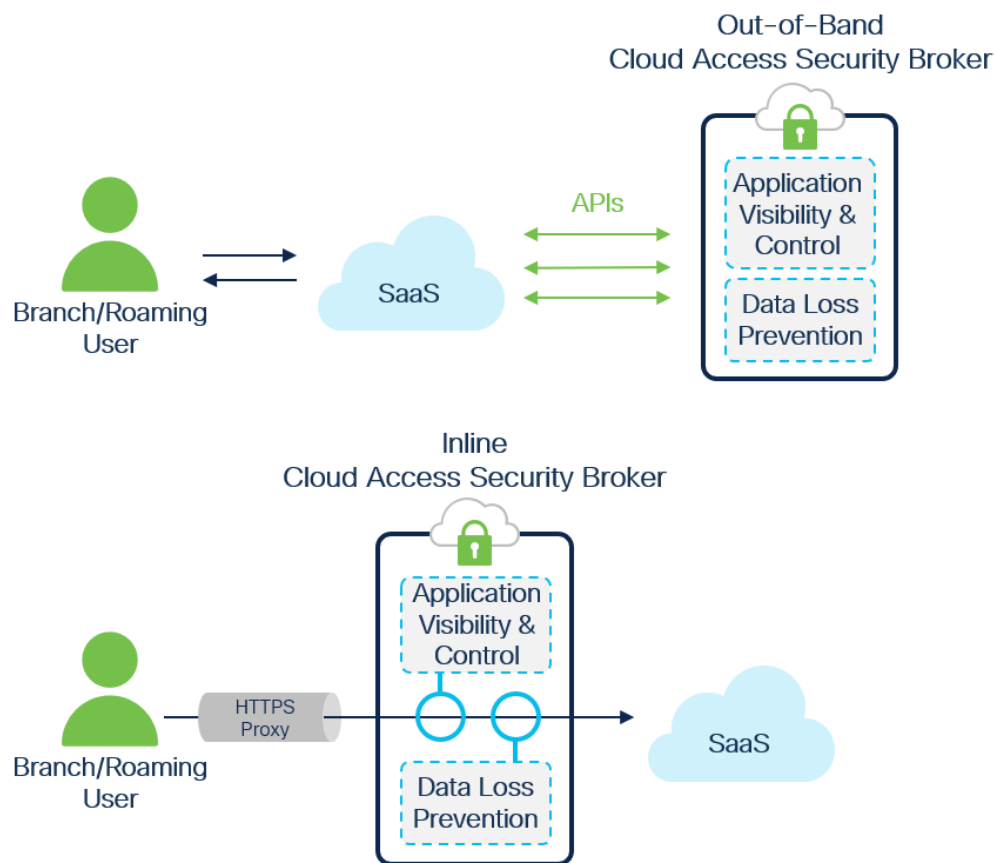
Out-of-Band
Cloud Access Security Broker

Branch/Roaming User

SaaS

APIs

Application Visibility & Control

Data Loss Prevention

Inline
Cloud Access Security Broker

Application Visibility & Control

Branch/Roaming User

HTTPS Proxy

Data Loss Prevention

SaaS